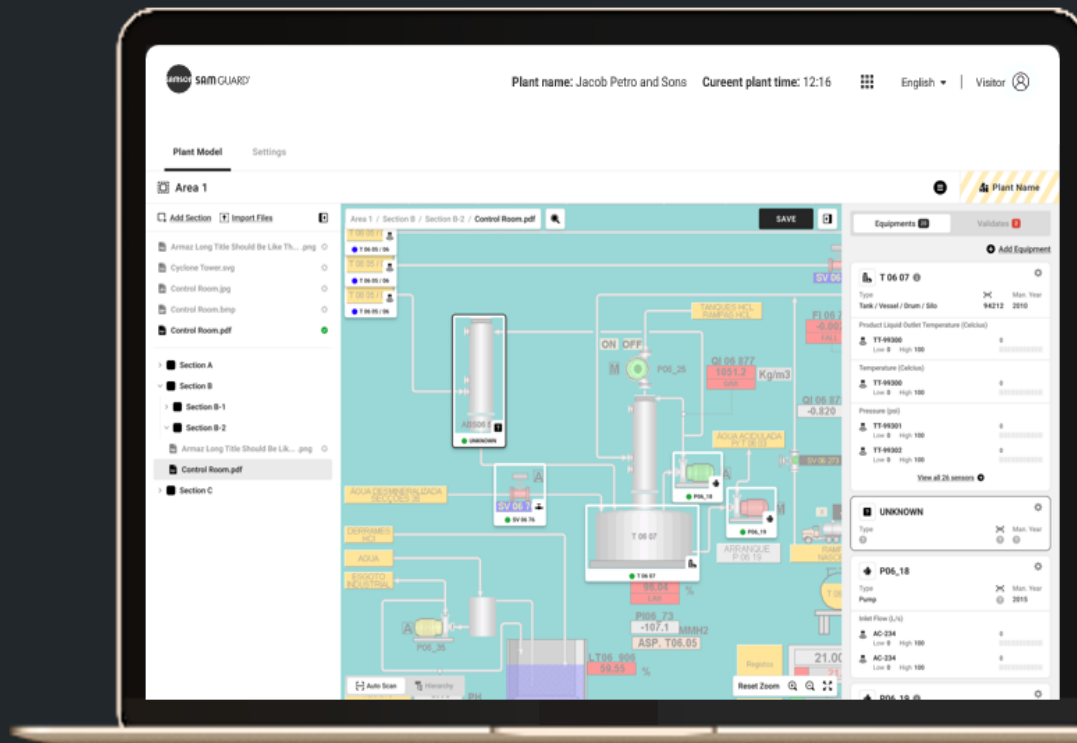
SAM GUARD

Plant name: Jacob Petro and Sons   Cureent plant time: 12:16   English   Visitor

Plant Model   Settings

Area 1

Plant Name

Add Section   Import Files

Armaz Long Title Should Be Like Th... .png
Cyclone Tower.svg
Control Room.jpg
Control Room.bmp
Control Room.pdf

Section A
Section B
Section B-1
Section B-2
Armaz Long Title Should Be Lik... .png
Control Room.pdf
Section C

Area 1 / Section B / Section B-2 / Control Room.pdf

SAVE

T 06 05 / 06
T 06 05 / 06
T 06 05 / 06

TANQUES HCL RAMPAS HCL
ON OFF
M
P06_26
QI 06 877
1051.2
Kg/m3
QI 06
-0.820
UNKNOWN
AGUA ACIDULADA
AGUA DESMINERALIZADA
SV 06 7
SV 06 76
P06_18
P06_19
ARRANQUE P 06 19
DERRAMES HCL
AGUA
ESCOTO INDUSTRIAL
T 06 07
T 06 07
PI06_73
-107.1
MMH2
ASP. T06.05
A
P06_35
LT06_906
59.55
%
21.00
Auto Scan   Hierarchy
Reset Zoom

Equipments   Validates

Add Equipment

T 06 07
Type   Man. Year
Tank / Vessel / Drum / Silo   94212   2010
Product Liquid Outlet Temperature (Celcius)
TT-99300   Low 0   High 100   0
Temperature (Celcius)
TT-99300   Low 0   High 100   0
Pressure (psi)
TT-99301   Low 0   High 100   0
TT-99302   Low 0   High 100   0
View all 26 sensors

UNKNOWN
Type   Man. Year

P06_18
Type   Man. Year
Pump   2015
Inlet Flow (L/s)
AC-234   Low 0   High 100   0
AC-234   Low 0   High 100   0

P06_19